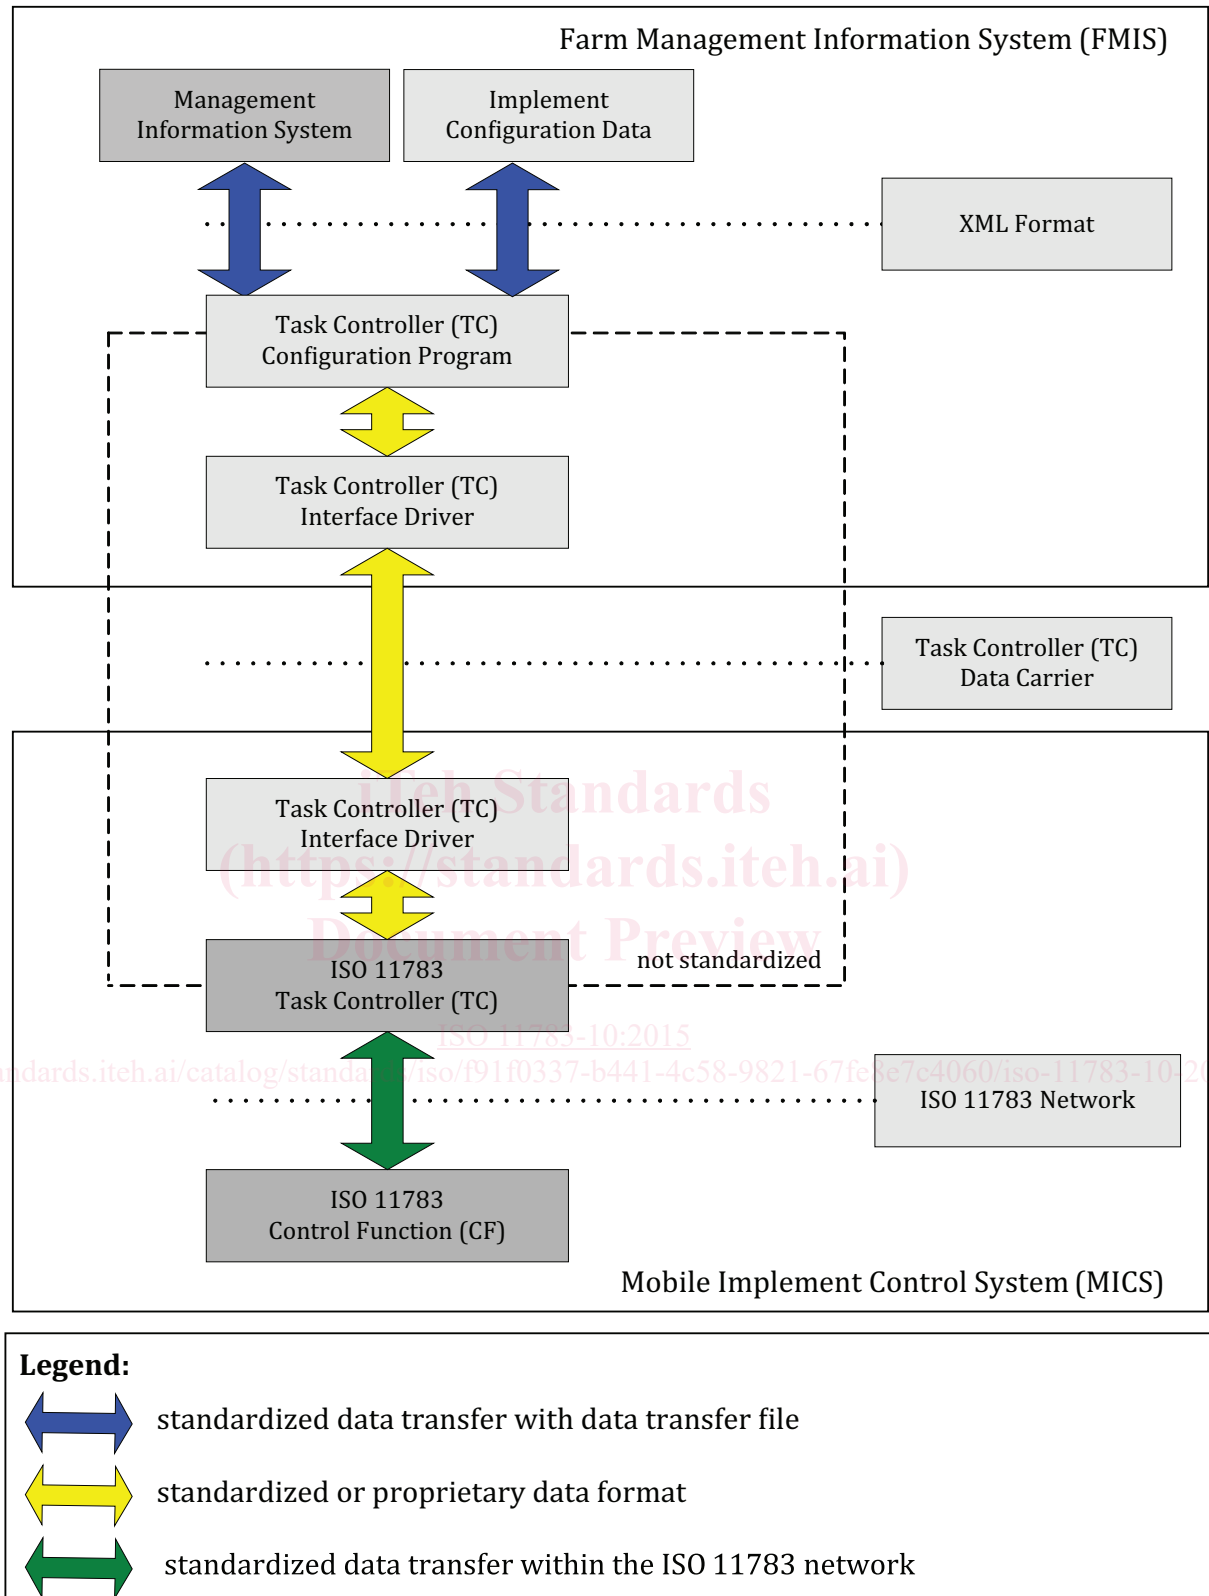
Farm Management Information System (FMIS)

Management Information System

Implement Configuration Data

XML Format

Task Controller (TC) Configuration Program

Task Controller (TC) Interface Driver

Task Controller (TC) Data Carrier

iTeh Standards (https://standards.iteh.ai) Document Preview

Task Controller (TC) Interface Driver

ISO 11783 Task Controller (TC)

not standardized

ISO 11783-10:2015

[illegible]ndards.iteh.ai/catalog/standa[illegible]/iso/f91f0337-b441-4c58-9821-67fe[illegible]e7c4060/iso-11783-10-2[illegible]

ISO 11783 Network

ISO 11783 Control Function (CF)

Mobile Implement Control System (MICS)

Legend:

standardized data transfer with data transfer file

standardized or proprietary data format

standardized data transfer within the ISO 11783 network